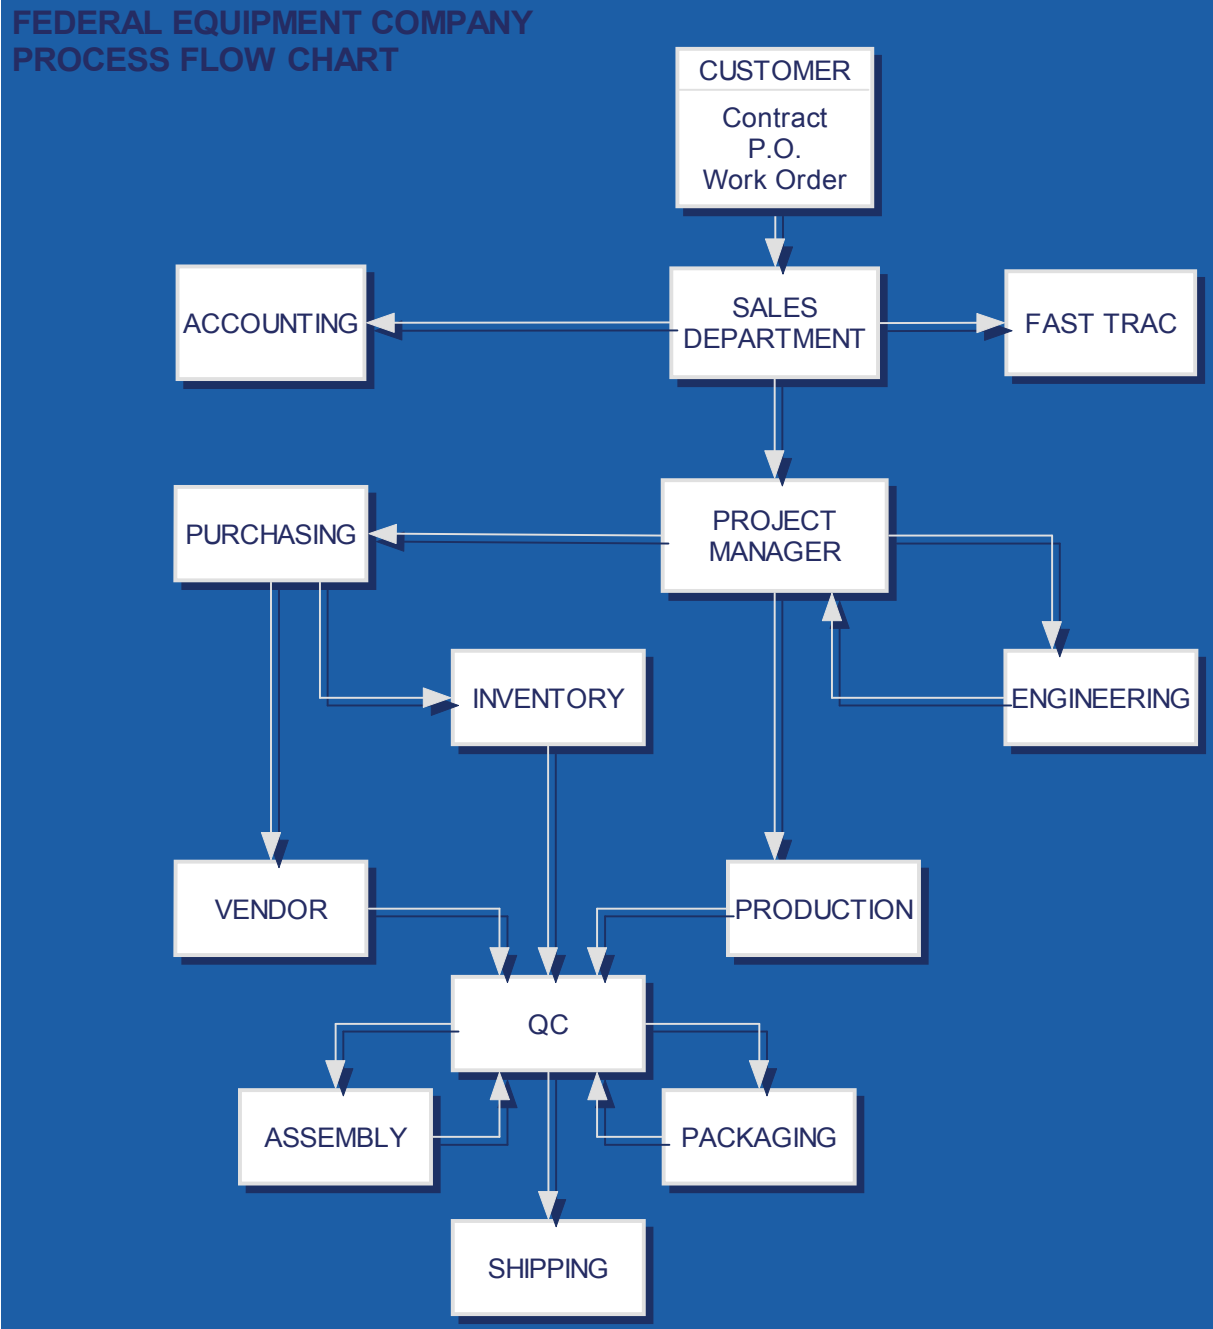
FEDERAL EQUIPMENT COMPANY
PROCESS FLOW CHART

CUSTOMER

Contract
P.O.
Work Order

ACCOUNTING

SALES DEPARTMENT

FAST TRAC

PURCHASING

PROJECT MANAGER

INVENTORY

ENGINEERING

VENDOR

PRODUCTION

QC

ASSEMBLY

PACKAGING

SHIPPING